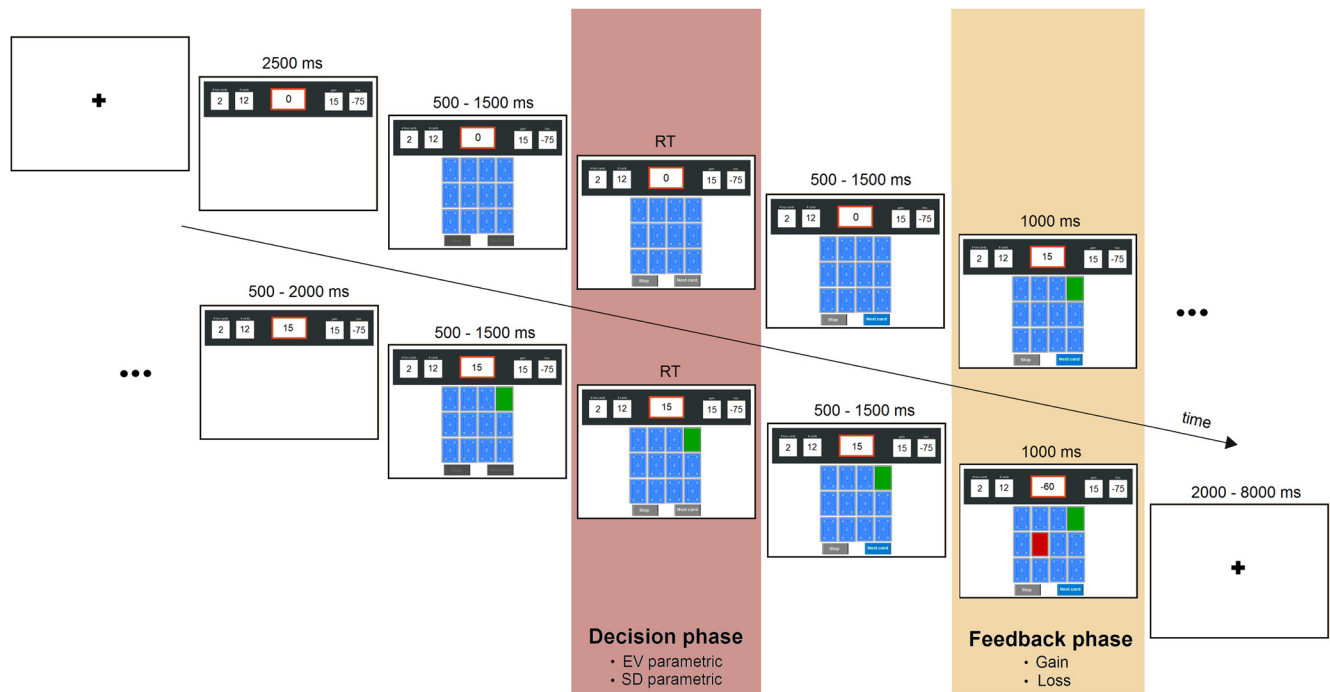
+

2500 ms

2 12 0 15 -75

500 - 1500 ms

2 12 0 15 -75

RT

2 12 0 15 -75

Stop Next card

500 - 1500 ms

2 12 0 15 -75

Stop Next card

1000 ms

2 12 15 15 -75

Stop Next card

•••

500 - 2000 ms

2 12 15 15 -75

•••

500 - 1500 ms

2 12 15 15 -75

RT

2 12 15 15 -75

Stop Next card

500 - 1500 ms

2 12 15 15 -75

Stop Next card

1000 ms

2 12 -60 15 -75

Stop Next card

time

2000 - 8000 ms

+

Decision phase
• EV parametric
• SD parametric

Feedback phase
• Gain
• Loss